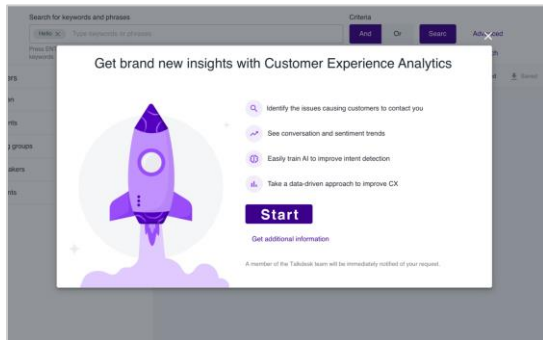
Search for keywords and phrases

Criteria

Hello ×

Type keywords or phrases

And

Or

Searc

Advanced

Press ENT keywords

rs

n

ts

groups

akers

ms

Get brand new insights with Customer Experience Analytics

Identify the issues causing customers to contact you

See conversation and sentiment trends

Easily train AI to improve intent detection

Take a data-driven approach to improve CX

Start

Get additional information

A member of the Talkdesk team will be immediately notified of your request.